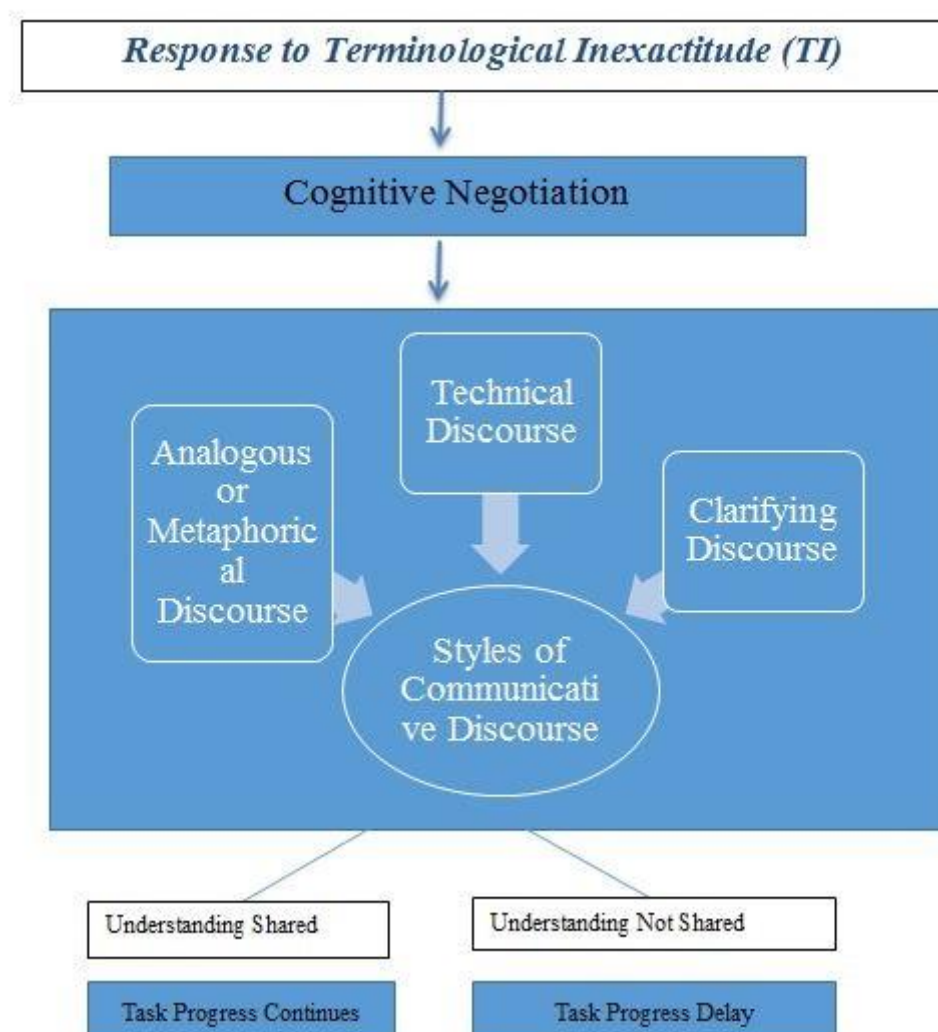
Response to Terminological Inexactitude (TI)

Cognitive Negotiation

Technical Discourse

Analogous or Metaphorical Discourse

Clarifying Discourse

Styles of Communicative Discourse

Understanding Shared

Understanding Not Shared

Task Progress Continues

Task Progress Delay